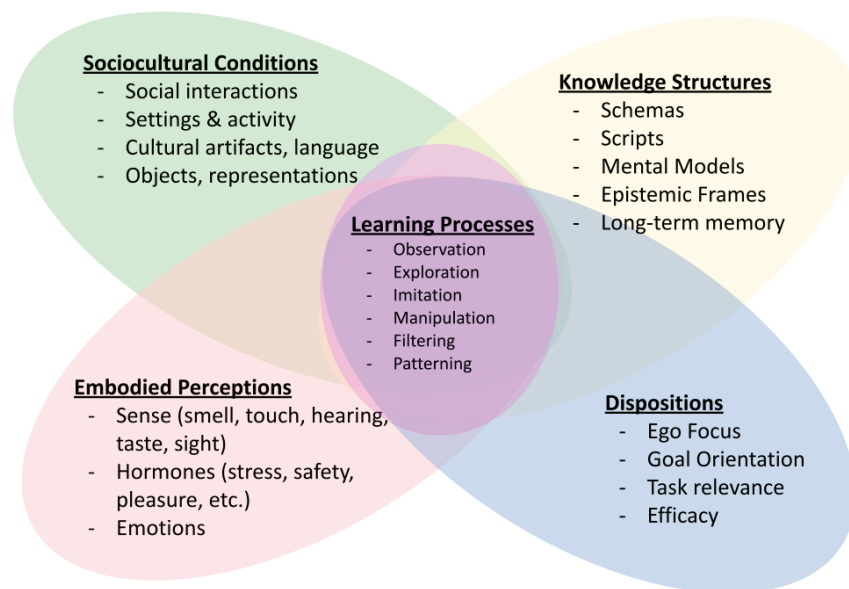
Sociocultural Conditions
- Social interactions
- Settings & activity
- Cultural artifacts, language
- Objects, representations

Knowledge Structures
- Schemas
- Scripts
- Mental Models
- Epistemic Frames
- Long-term memory

Learning Processes
- Observation
- Exploration
- Imitation
- Manipulation
- Filtering
- Patterning

Embodied Perceptions
- Sense (smell, touch, hearing, taste, sight)
- Hormones (stress, safety, pleasure, etc.)
- Emotions

Dispositions
- Ego Focus
- Goal Orientation
- Task relevance
- Efficacy